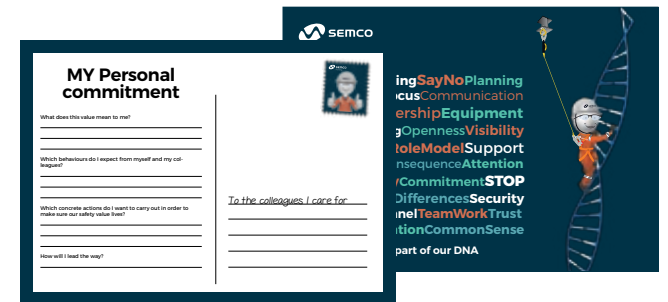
MY Personal commitment

What does this value mean to me?

Which behaviours do I expect from myself and my colleagues?

Which concrete actions do I want to carry out in order to make sure our safety value lives?

How will I lead the way?

To the colleagues I care for

SEMCO

ingSayNoPlanning
ocusCommunication
ershipEquipment
gOpennessVisibility
RoleModelSupport
nsequenceAttention
yCommitmentSTOP
DifferencesSecurity
nelTeamWorkTrust
tionCommonSense

part of our DNA